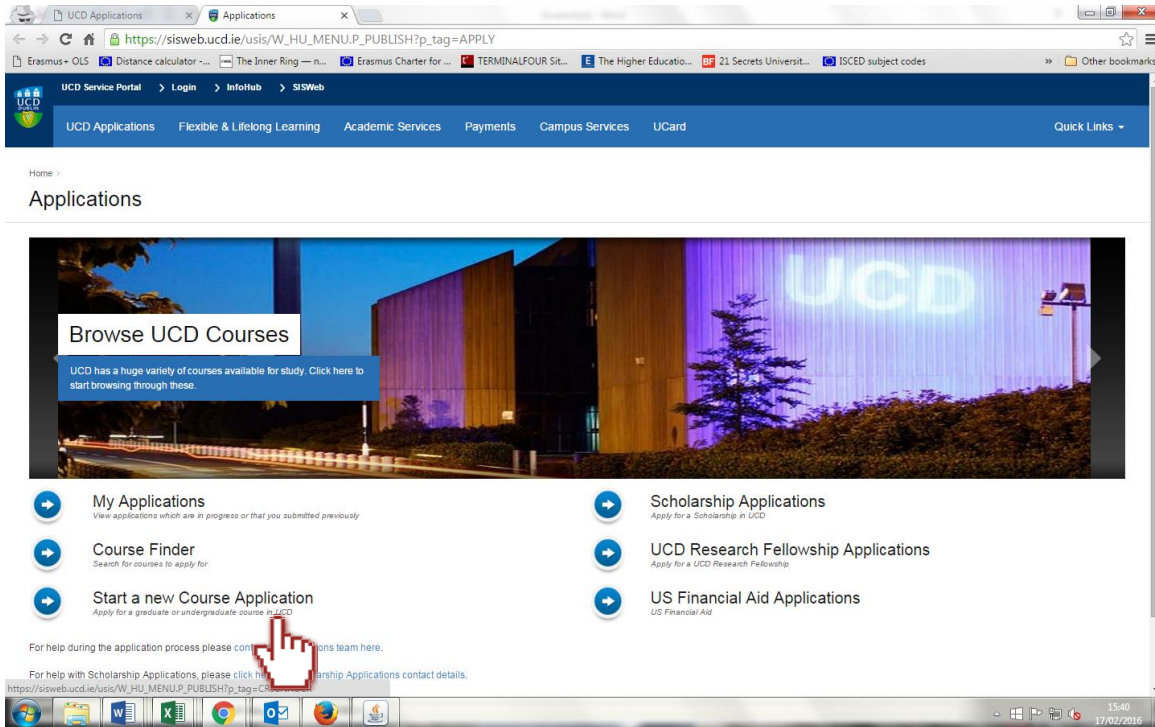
UCD Applications × Applications ×

https://sisweb.ucd.ie/usis/W_HU_MENU.P_PUBLISH?p_tag=APPLY

Erasmus+ OLS | Distance calculator -... | The Inner Ring — n... | Erasmus Charter for ... | TERMINALFOUR Sit... | The Higher Educatio... | 21 Secrets Universit... | ISCED subject codes | » | Other bookmarks

UCD DUBLIN

UCD Service Portal > Login > InfoHub > SISWeb

UCD Applications Flexible & Lifelong Learning Academic Services Payments Campus Services UCard Quick Links ▾

Home ›

Applications

UCD

Browse UCD Courses

UCD has a huge variety of courses available for study. Click here to start browsing through these.

My Applications
View applications which are in progress or that you submitted previously

Scholarship Applications
Apply for a Scholarship in UCD

Course Finder
Search for courses to apply for

UCD Research Fellowship Applications
Apply for a UCD Research Fellowship

Start a new Course Application
Apply for a graduate or undergraduate course in UCD

US Financial Aid Applications
US Financial Aid

For help during the application process please cont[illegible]ons team here.

For help with Scholarship Applications, please click he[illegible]arship Applications contact details.

https://sisweb.ucd.ie/usis/W_HU_MENU.P_PUBLISH?p_tag=C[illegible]

15:40
17/02/2016